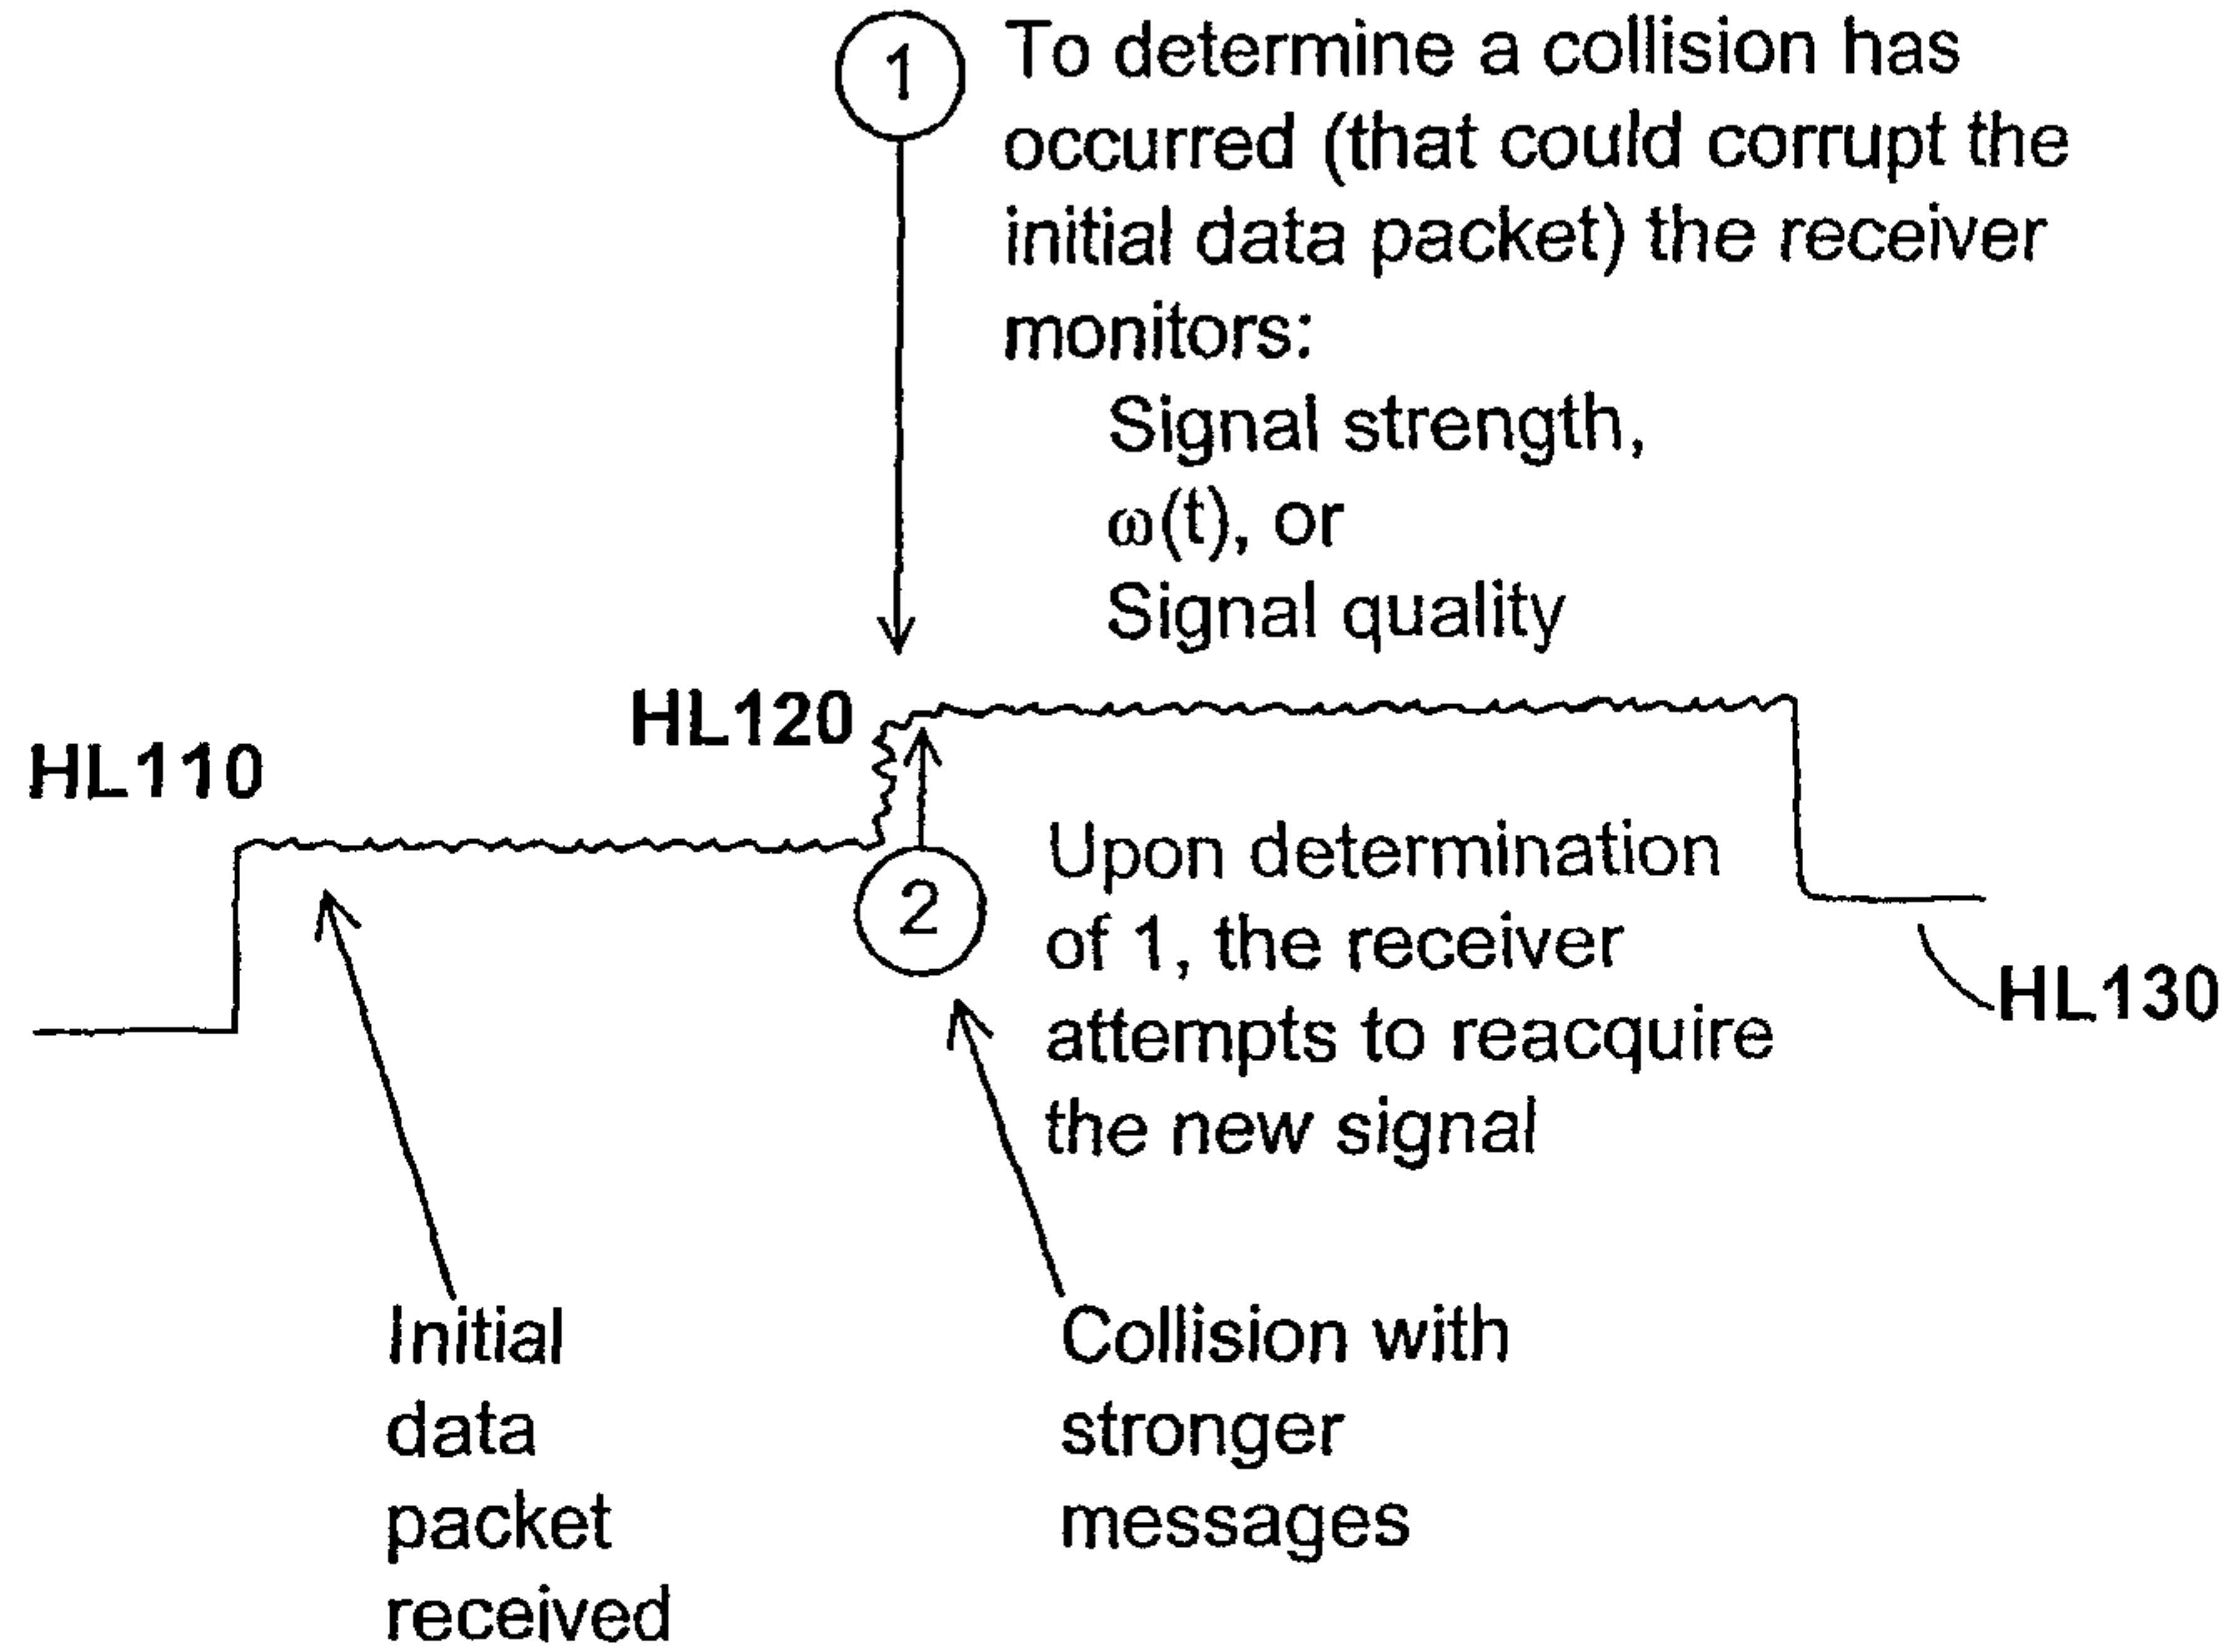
1 To determine a collision has occurred (that could corrupt the initial data packet) the receiver monitors:
Signal strength,
$\omega(t)$, or
Signal quality

HL120

HL110

2 Upon determination of 1, the receiver attempts to reacquire the new signal

HL130

Initial data packet received

Collision with stronger messages